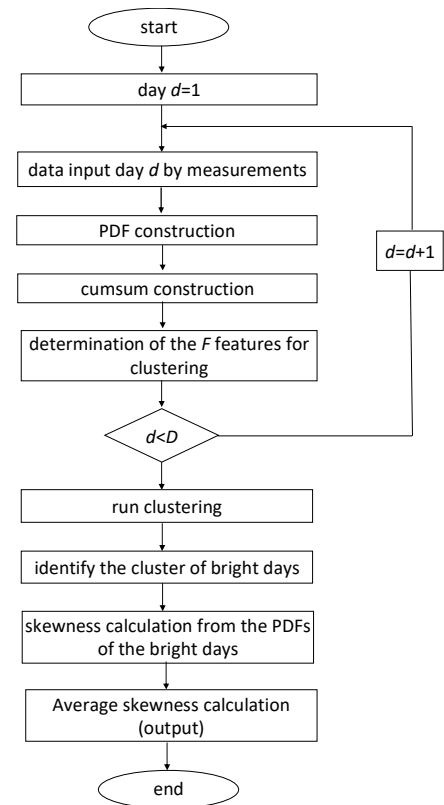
start

day $d$=1

data input day $d$ by measurements

PDF construction

cumsum construction

determination of the $F$ features for clustering

$d$<$D$

$d$=$d$+1

run clustering

identify the cluster of bright days

skewness calculation from the PDFs of the bright days

Average skewness calculation (output)

end